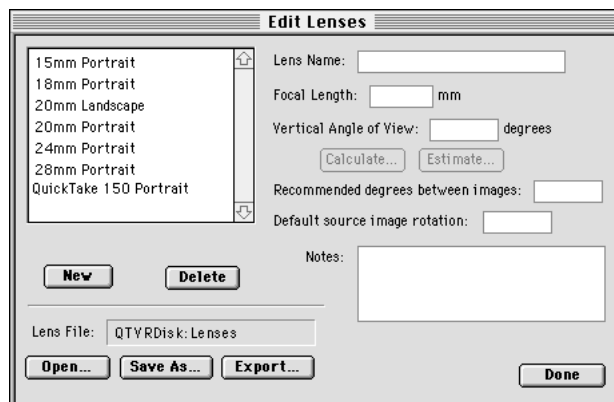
Edit Lenses

15mm Portrait
18mm Portrait
20mm Landscape
20mm Portrait
24mm Portrait
28mm Portrait
QuickTake 150 Portrait

New
Delete

Lens File: QTYRDisk: Lenses

Open...
Save As...
Export...

Lens Name:
Focal Length: mm
Vertical Angle of View: degrees
Calculate...
Estimate...
Recommended degrees between images:
Default source image rotation:
Notes:

Done